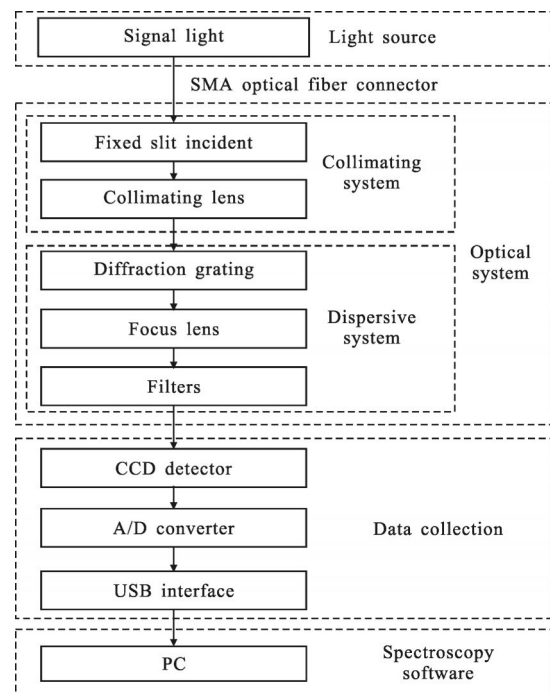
Signal light
Light source

SMA optical fiber connector

Fixed slit incident
Collimating lens
Collimating system

Diffraction grating
Focus lens
Filters
Dispersive system

Optical system

CCD detector
A/D converter
USB interface
Data collection

PC
Spectroscopy software